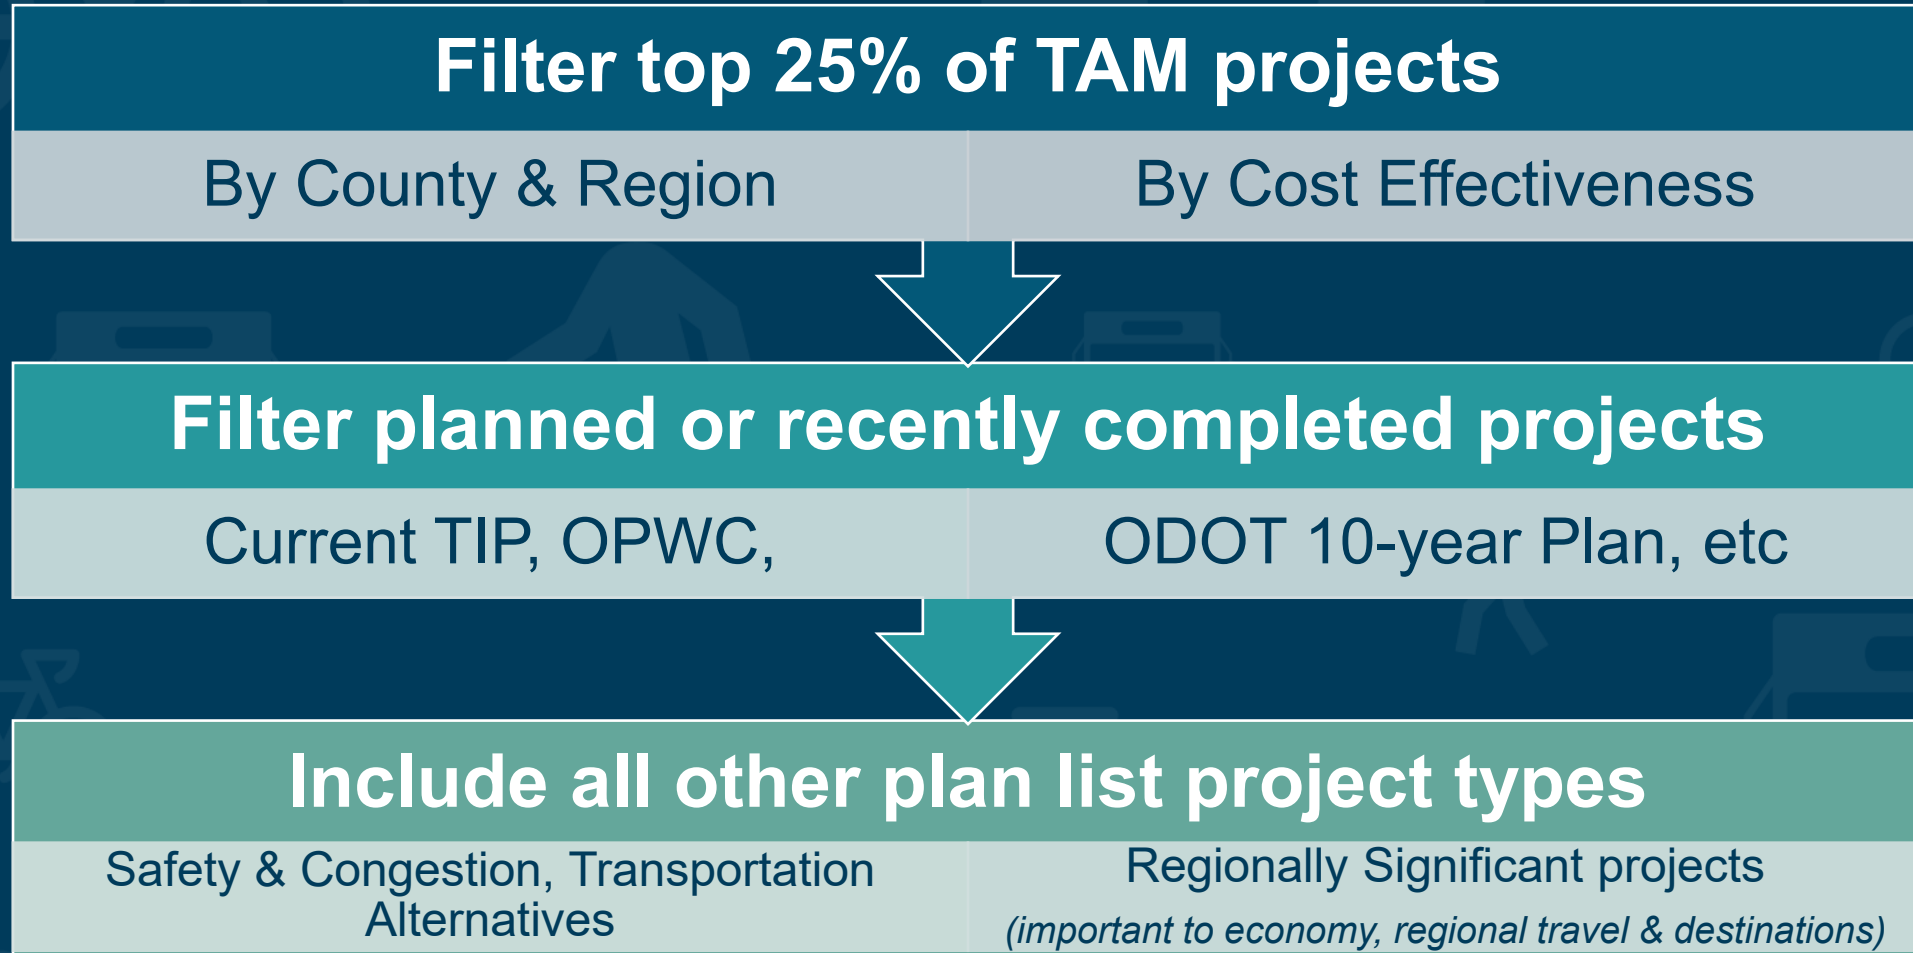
Filter top 25% of TAM projects

By County & Region

By Cost Effectiveness

Filter planned or recently completed projects

Current TIP, OPWC,

ODOT 10-year Plan, etc

Include all other plan list project types

Safety & Congestion, Transportation Alternatives

Regionally Significant projects
(important to economy, regional travel & destinations)